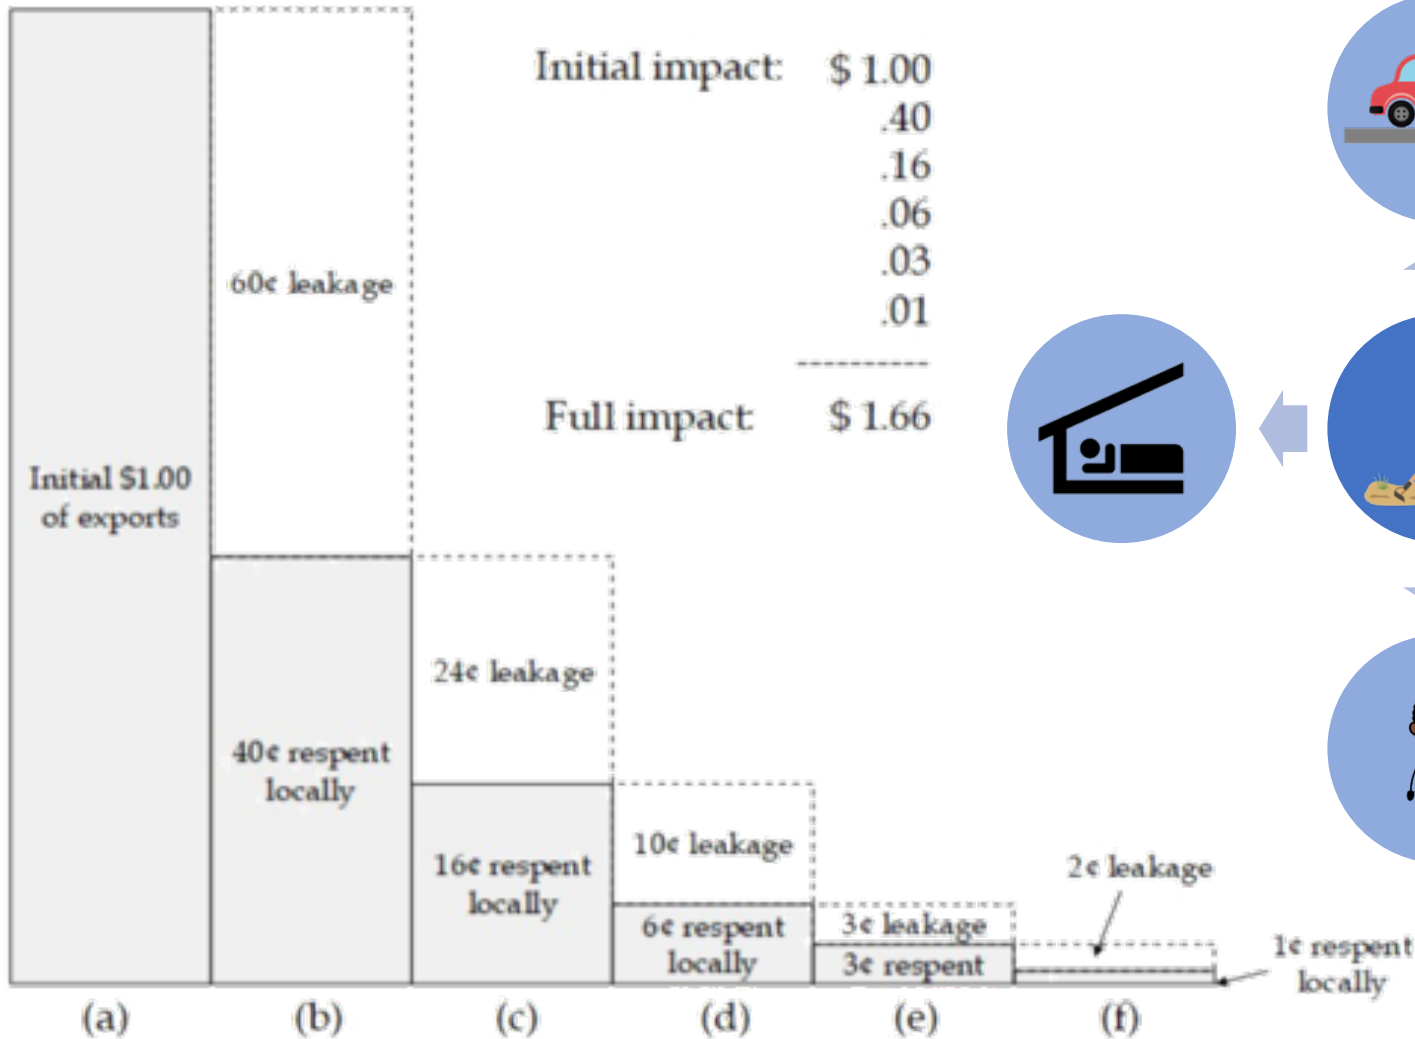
Initial impact: $ 1.00
.40
.16
.06
.03
.01

Full impact: $ 1.66

Initial $1.00 of exports

60¢ leakage

40¢ respent locally

24¢ leakage

16¢ respent locally

10¢ leakage

6¢ respent locally

3¢ leakage

3¢ respent

2¢ leakage

1¢ respent locally

(a) (b) (c) (d) (e) (f)